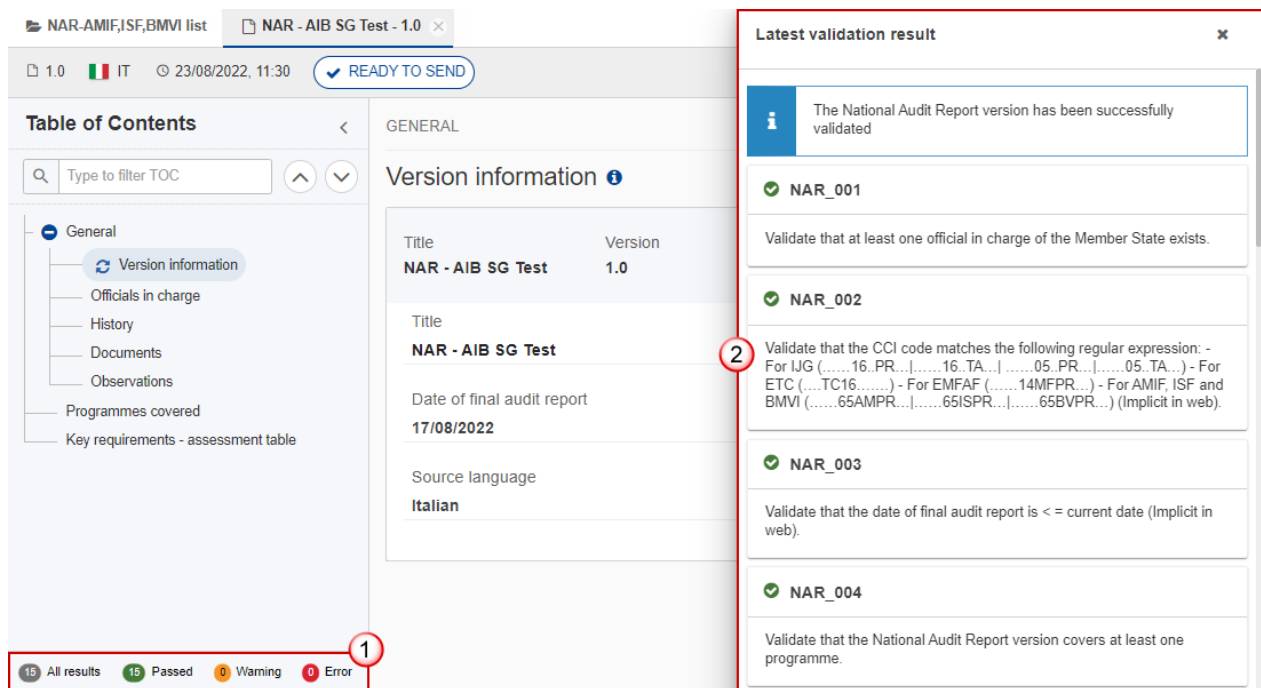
NAR-AMIF,ISF,BMVI list NAR - AIB SG Test - 1.0 ×

1.0 IT 23/08/2022, 11:30 READY TO SEND

Table of Contents

Type to filter TOC

General
Version information
Officials in charge
History
Documents
Observations
Programmes covered
Key requirements - assessment table

15 All results 15 Passed 0 Warning 0 Error

1

GENERAL

Version information

Title
NAR - AIB SG Test

Version
1.0

Title
NAR - AIB SG Test

Date of final audit report
17/08/2022

Source language
Italian

Latest validation result ×

The National Audit Report version has been successfully validated

NAR_001

Validate that at least one official in charge of the Member State exists.

NAR_002

2

Validate that the CCI code matches the following regular expression: - For IJG (……16..PR…|……16..TA…| ……05..PR…|……05..TA…) - For ETC (….TC16…….) - For EMFAF (……14MFPR…) - For AMIF, ISF and BMVI (……65AMPR…|……65ISPR…|……65BVPR…) (Implicit in web).

NAR_003

Validate that the date of final audit report is < = current date (Implicit in web).

NAR_004

Validate that the National Audit Report version covers at least one programme.